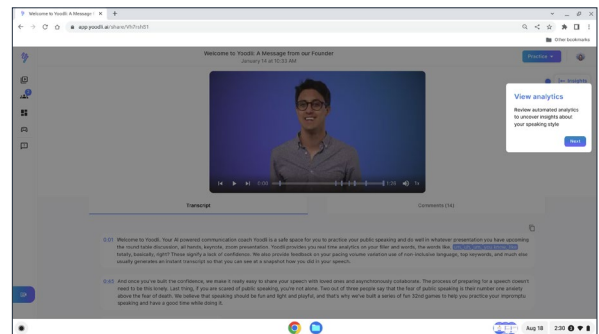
Welcome to Yoodli: A Message f ×

app.yoodli.ai/share/Vfrfrsh01

Other bookmarks

Welcome to Yoodli: A Message from our Founder
January 14 at 10:33 AM

Practice

3+ Insights

View analytics

Review automated analytics to uncover insights about your speaking style

Next

0:00 1:36 1x

Transcript

Comments (14)

0:01 Welcome to Yoodli. Your AI powered communication coach Yoodli is a safe space for you to practice your public speaking and do well in whatever presentation you have upcoming the round table discussion, all hands, keynote, zoom presentation. Yoodli provides you real time analytics on your filler and words, the words like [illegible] totally, basically, right? These signify a lack of confidence. We also provide feedback on your pacing volume variation use of non inclusive language, top keywords, and much else usually generates an instant transcript so that you can see at a snapshot how you did in your speech.

0:40 And once you've built the confidence, we make it really easy to share your speech with loved ones and asynchronously collaborate. The process of preparing for a speech doesn't need to be this lonely. Last thing, if you are scared of public speaking, you're not alone. Two out of three people say that the fear of public speaking is their number one anxiety above the fear of death. We believe that speaking should be fun and light and playful, and that's why we've built a series of fun 32nd games to help you practice your impromptu speaking and have a good time while doing it.

Aug 18 2:30